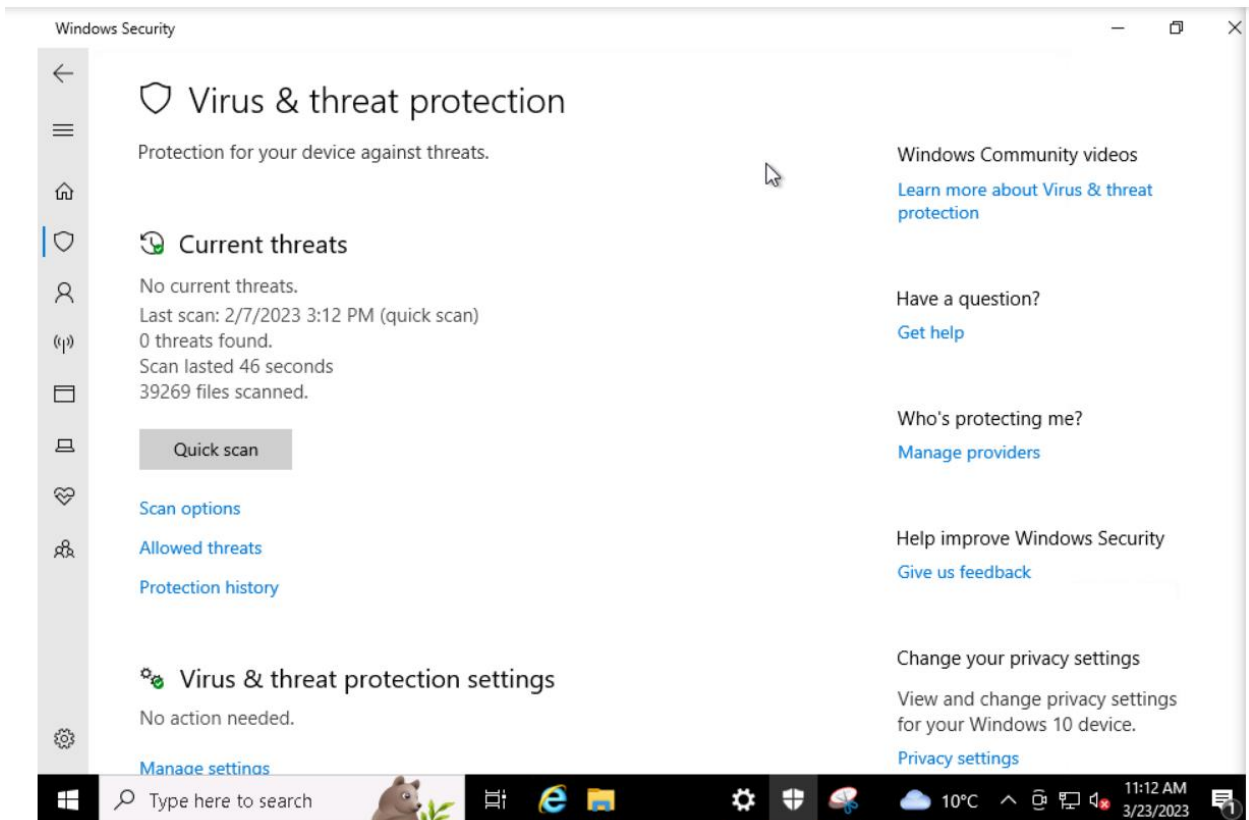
Windows Security

Virus & threat protection

Protection for your device against threats.

Current threats

No current threats.
Last scan: 2/7/2023 3:12 PM (quick scan)
0 threats found.
Scan lasted 46 seconds
39269 files scanned.

Quick scan

Scan options

Allowed threats

Protection history

Virus & threat protection settings

No action needed.

Manage settings

Windows Community videos

Learn more about Virus & threat protection

Have a question?

Get help

Who's protecting me?

Manage providers

Help improve Windows Security

Give us feedback

Change your privacy settings

View and change privacy settings for your Windows 10 device.

Privacy settings

Type here to search

10°C

11:12 AM
3/23/2023